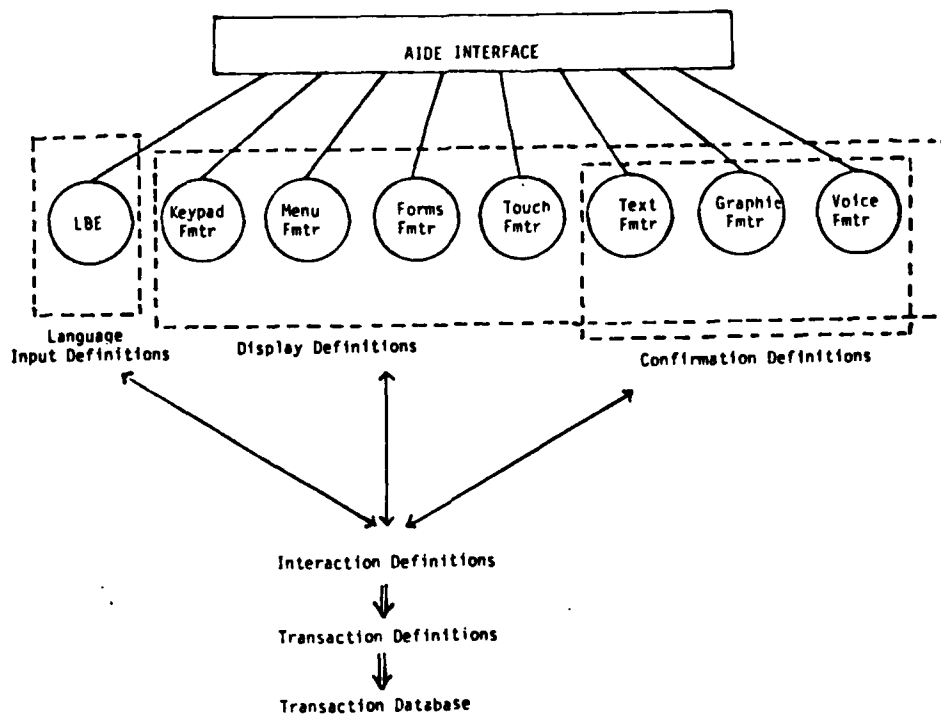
AIDE INTERFACE

LBE

Keypad Fmtr

Menu Fmtr

Forms Fmtr

Touch Fmtr

Text Fmtr

Graphic Fmtr

Voice Fmtr

Language Input Definitions

Display Definitions

Confirmation Definitions

Interaction Definitions

Transaction Definitions

Transaction Database